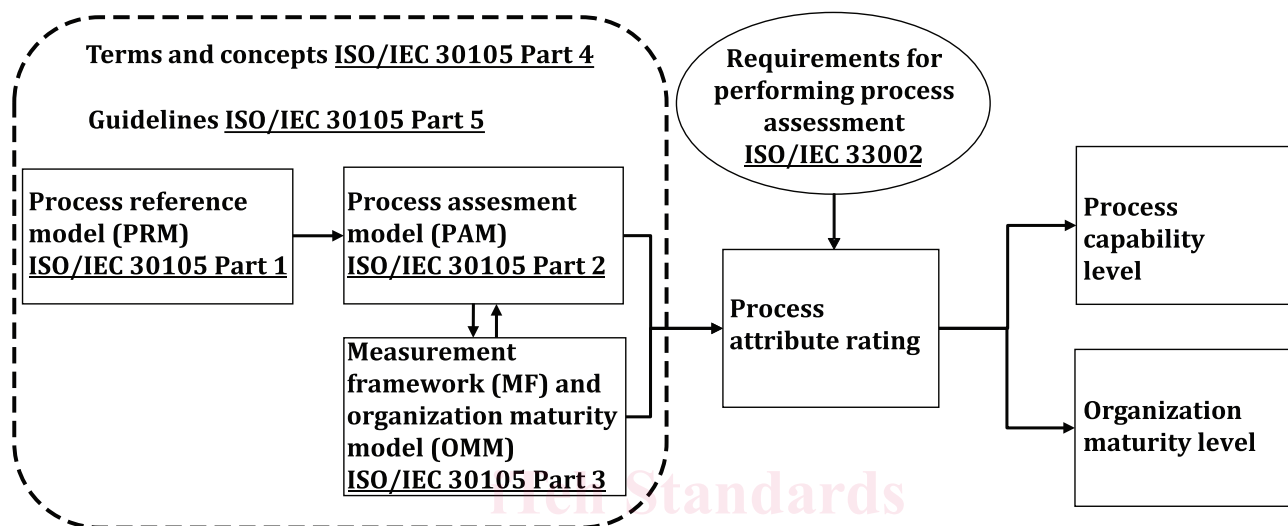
Terms and concepts ISO/IEC 30105 Part 4

Guidelines ISO/IEC 30105 Part 5

Requirements for performing process assessment ISO/IEC 33002

Process reference model (PRM) ISO/IEC 30105 Part 1

Process assesment model (PAM) ISO/IEC 30105 Part 2

Measurement framework (MF) and organization maturity model (OMM) ISO/IEC 30105 Part 3

Process attribute rating

Process capability level

Organization maturity level

iTeh Standards